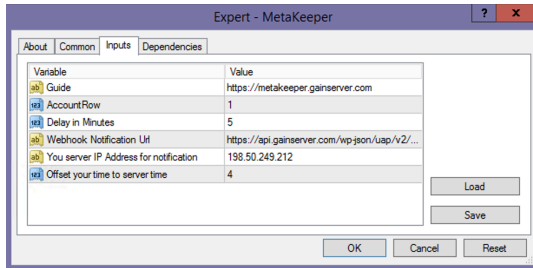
Expert - MetaKeeper

?

About | Common | Inputs | Dependencies

| Variable | Value |
|---|---|
| ab Guide | https://metakeeper.gainserver.com |
| 123 AccountRow | 1 |
| 123 Delay in Minutes | 5 |
| ab Webhook Notification Url | https://api.gainserver.com/wp-json/uap/v2/... |
| ab You server IP Address for notification | 198.50.249.212 |
| 123 Offset your time to server time | 4 |

Load

Save

OK | Cancel | Reset